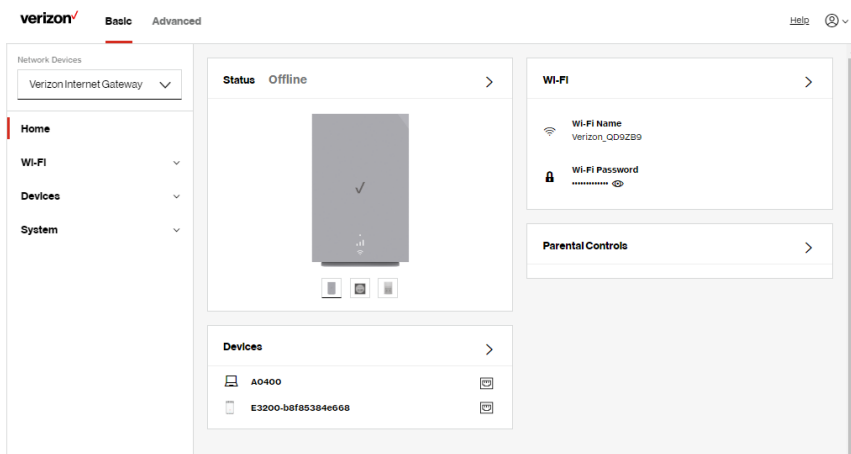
verizon✓ Basic Advanced

Help

Network Devices

Verizon Internet Gateway

Home

Wi-Fi

Devices

System

Status Offline

Devices

A0400

E3200-b8f85384e668

Wi-Fi

Wi-Fi Name
Verizon_QD9ZB9

Wi-Fi Password
••••••••••••

Parental Controls